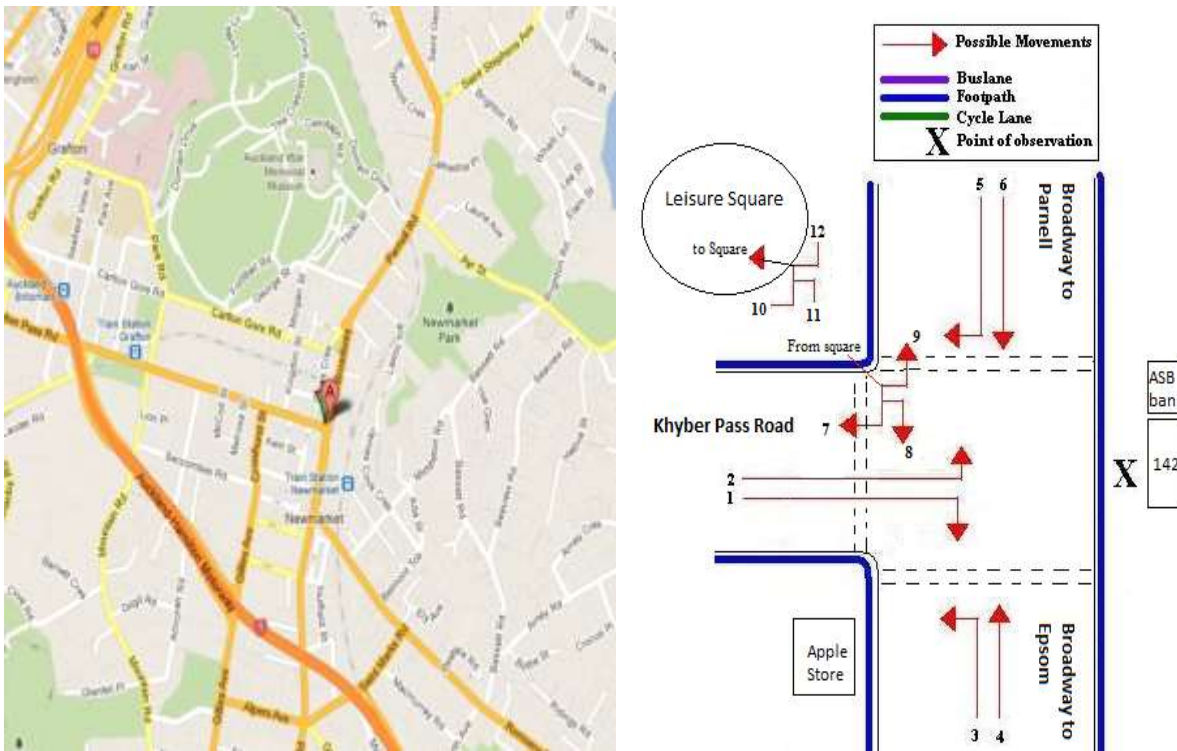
Grafton
Auckland War Memorial Museum
Carlton Gore Rd
Train Station Grafton
Khyber Pass Rd
Newmarket Park
Train Station Newmarket
Newmarket
Broadway
Park Rd
Gillies Ave
Alpers Ave
A
1

Possible Movements
Buslane
Footpath
Cycle Lane
X Point of observation

Leisure Square
to Square
12
10
11
5 6
Broadway to Parnell
9
From square
Khyber Pass Road
7
8
2
1
ASB ban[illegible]
X
142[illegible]
Apple Store
3 4
Broadway to Epsom